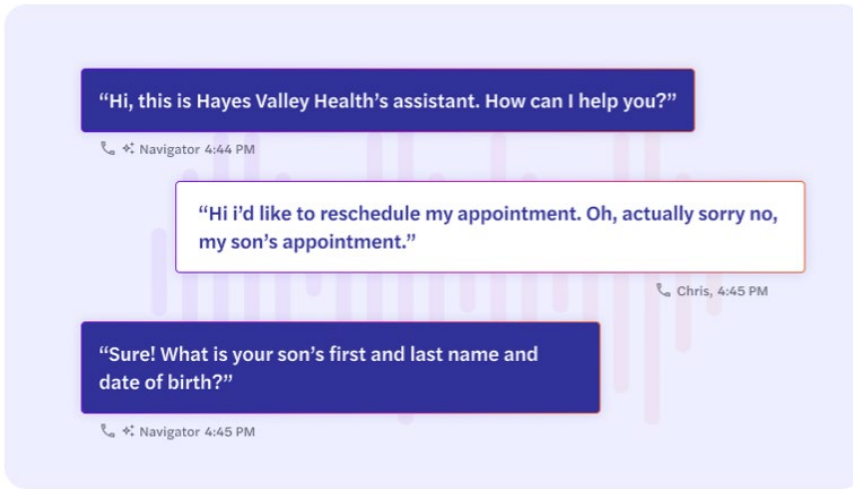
“Hi, this is Hayes Valley Health’s assistant. How can I help you?”

Navigator 4:44 PM

“Hi i’d like to reschedule my appointment. Oh, actually sorry no, my son’s appointment.”

Chris, 4:45 PM

“Sure! What is your son’s first and last name and date of birth?”

Navigator 4:45 PM